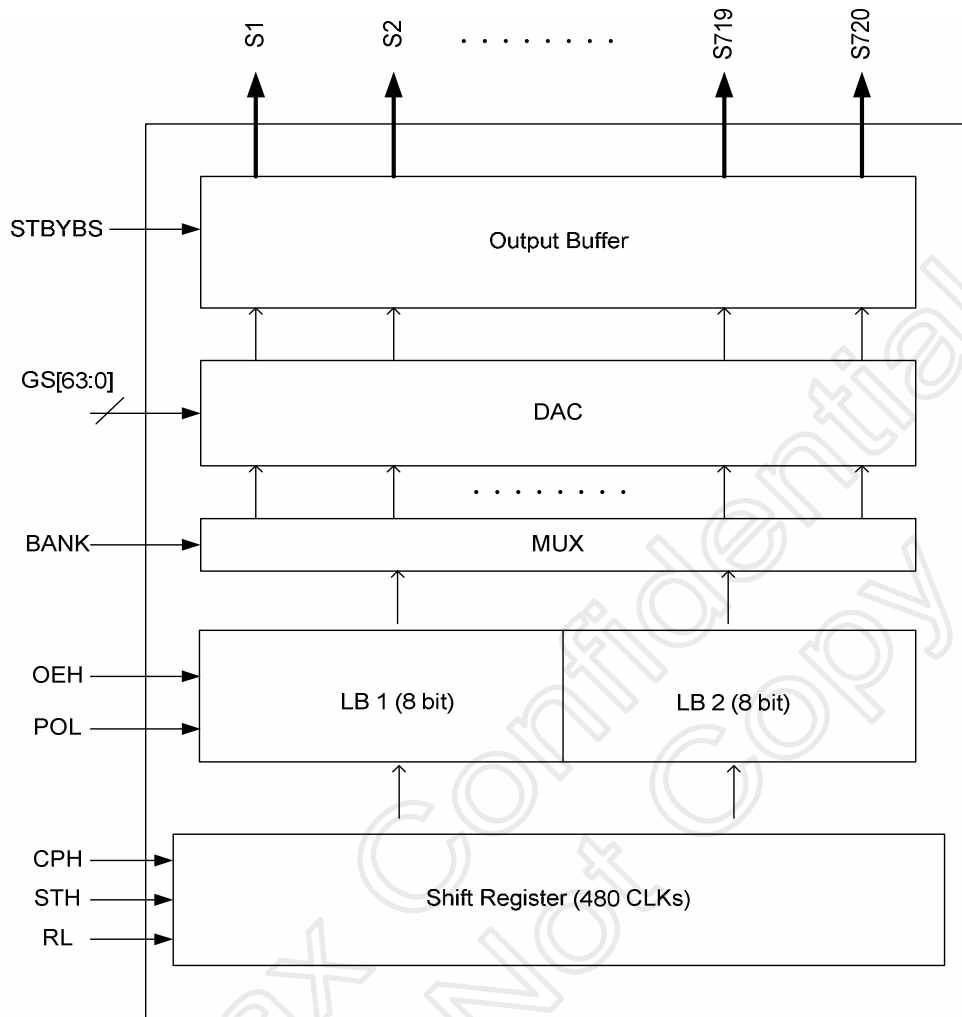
S1 S2 . . . . . . . . S719 S720

STBYBS

Output Buffer

GS[63:0]

DAC

. . . . . . . .

BANK

MUX

OEH

POL

LB 1 (8 bit)

LB 2 (8 bit)

CPH

STH

RL

Shift Register (480 CLKs)

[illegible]x Confidential
Not Copy